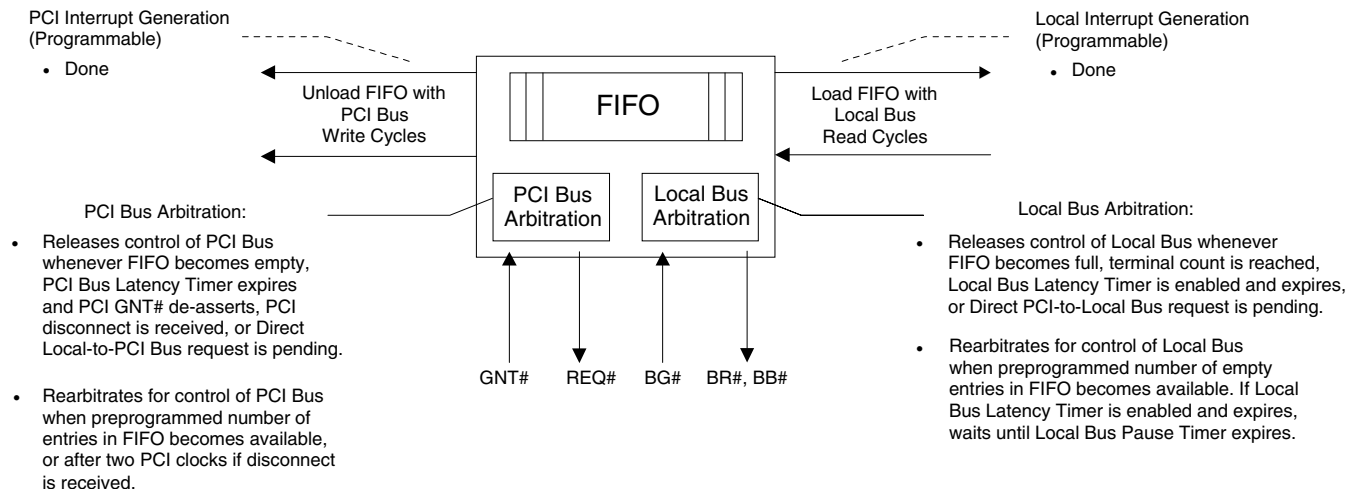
PCI Interrupt Generation
(Programmable)
• Done

Unload FIFO with PCI Bus Write Cycles

FIFO

Load FIFO with Local Bus Read Cycles

Local Interrupt Generation
(Programmable)
• Done

PCI Bus Arbitration

Local Bus Arbitration

PCI Bus Arbitration:

• Releases control of PCI Bus whenever FIFO becomes empty, PCI Bus Latency Timer expires and PCI GNT# de-asserts, PCI disconnect is received, or Direct Local-to-PCI Bus request is pending.

• Rearbitrates for control of PCI Bus when preprogrammed number of entries in FIFO becomes available, or after two PCI clocks if disconnect is received.

GNT#

REQ#

BG#

BR#, BB#

Local Bus Arbitration:

• Releases control of Local Bus whenever FIFO becomes full, terminal count is reached, Local Bus Latency Timer is enabled and expires, or Direct PCI-to-Local Bus request is pending.

• Rearbitrates for control of Local Bus when preprogrammed number of empty entries in FIFO becomes available. If Local Bus Latency Timer is enabled and expires, waits until Local Bus Pause Timer expires.